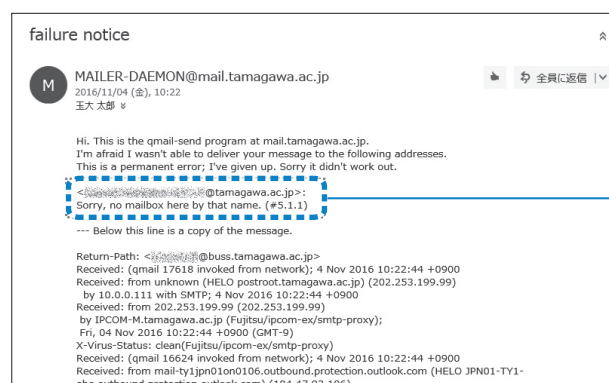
failure notice

M MAILER-DAEMON@mail.tamagawa.ac.jp
2016/11/04 (金), 10:22
玉大 太郎

全員に返信

Hi. This is the qmail-send program at mail.tamagawa.ac.jp.
I'm afraid I wasn't able to deliver your message to the following addresses.
This is a permanent error; I've given up. Sorry it didn't work out.

<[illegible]@tamagawa.ac.jp>:
Sorry, no mailbox here by that name. (#5.1.1)

--- Below this line is a copy of the message.

Return-Path: <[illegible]@buss.tamagawa.ac.jp>
Received: (qmail 17618 invoked from network); 4 Nov 2016 10:22:44 +0900
Received: from unknown (HELO postroot.tamagawa.ac.jp) (202.253.199.99)
by 10.0.0.111 with SMTP; 4 Nov 2016 10:22:44 +0900
Received: from 202.253.199.99 (202.253.199.99)
by IPCOM-M.tamagawa.ac.jp (Fujitsu/ipcom-ex/smtp-proxy);
Fri, 04 Nov 2016 10:22:44 +0900 (GMT-9)
X-Virus-Status: clean(Fujitsu/ipcom-ex/smtp-proxy)
Received: (qmail 16624 invoked from network); 4 Nov 2016 10:22:44 +0900
Received: from mail-ty1jpn01on0106.outbound.protection.outlook.com (HELO JPN01-TY1-
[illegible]